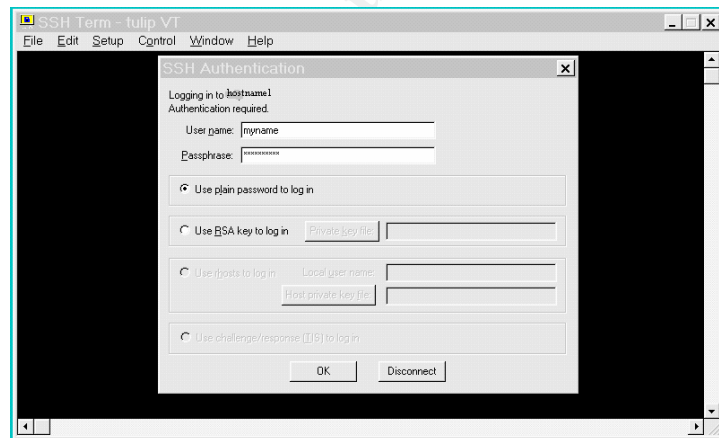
SSH Term - tulip VT

File Edit Setup Control Window Help

SSH Authentication

Logging in to hostname1
Authentication required.

User name: myname

Passphrase: **********

Use plain password to log in

Use RSA key to log in

Private key file

Use rhosts to log in

Local user name

Host private key file

Use challenge/response (TIS) to log in

OK

Disconnect